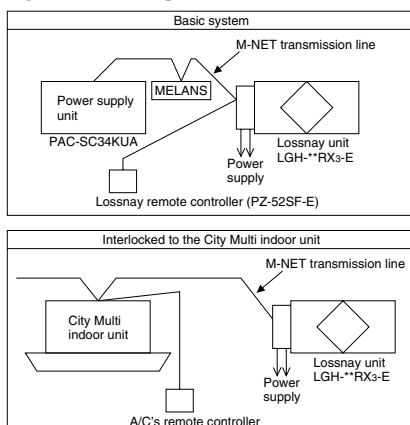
Basic system

M-NET transmission line

MELANS

Power supply unit

PAC-SC34KUA

Power supply

Lossnay unit LGH-**RX3-E

Lossnay remote controller (PZ-52SF-E)

Interlocked to the City Multi indoor unit

M-NET transmission line

City Multi indoor unit

Power supply

Lossnay unit LGH-**RX3-E

A/C's remote controller